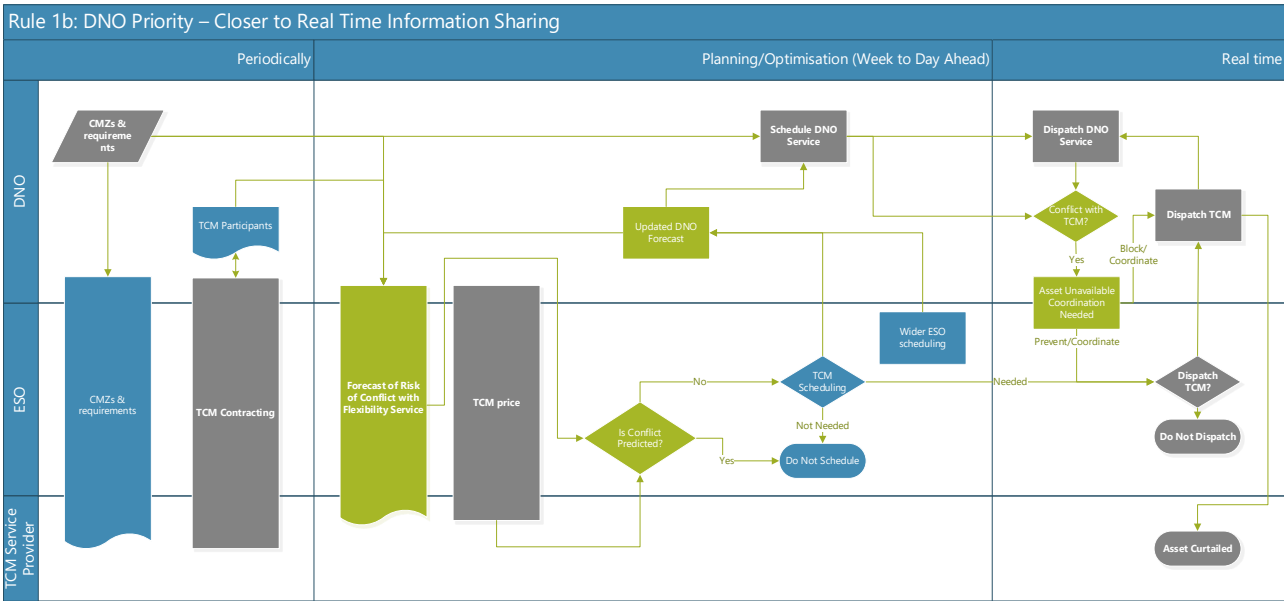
Rule 1b: DNO Priority – Closer to Real Time Information Sharing

Periodically

Planning/Optimisation (Week to Day Ahead)

Real time

DNO

ESO

TCM Service Provider

CMZs & requirements

TCM Participants

CMZs & requirements

TCM Contracting

Forecast of Risk of Conflict with Flexibility Service

TCM price

Updated DNO Forecast

Schedule DNO Service

Wider ESO scheduling

Is Conflict Predicted?

No

Yes

TCM Scheduling

Not Needed

Do Not Schedule

Needed

Dispatch DNO Service

Conflict with TCM?

Yes

Asset Unavailable Coordination Needed

Prevent/Coordinate

Block/ Coordinate

Dispatch TCM

Dispatch TCM?

Do Not Dispatch

Asset Curtailed